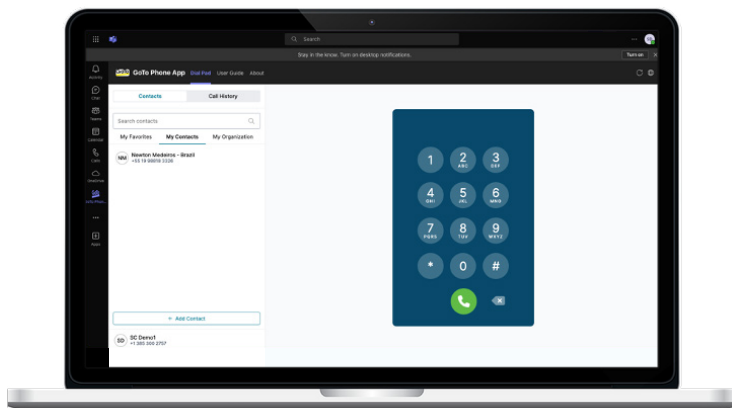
Search

Stay in the know. Turn on desktop notifications.

Turn on

Activity

Chat

Teams

Calendar

Calls

OneDrive

GoTo Phon...

...

Apps

GoTo Phone App Dial Pad User Guide About

Contacts

Call History

Search contacts

My Favorites My Contacts My Organization

NM Newton Medeiros - Brazil +55 19 98818 5336

+ Add Contact

SD SC Demo1 +1 385 300 2757

1

2 ABC

3 DEF

4 GHI

5 JKL

6 MNO

7 PQRS

8 TUV

9 WXYZ

*

0

#